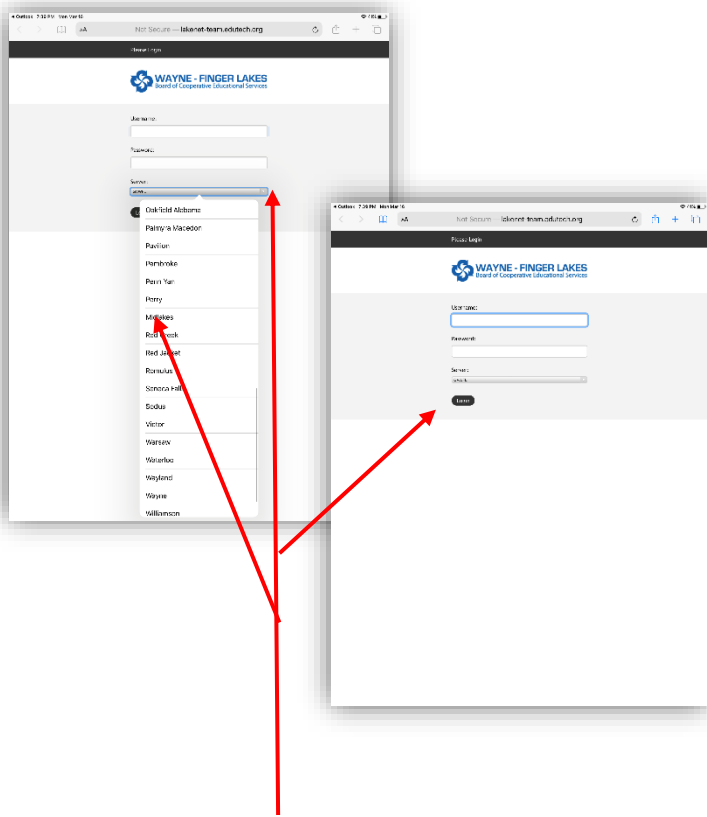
◂ Outlook 7:32 PM Mon Mar 16

AA Not Secure — lakenet-team.edutech.org

Please Login

WAYNE - FINGER LAKES
Board of Cooperative Educational Services

Username:

Password:

Server:

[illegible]

Oakfield Alabama
Palmyra Macedon
Pavilion
Pembroke
Penn Yan
Perry
Midlakes
Red Creek
Red Jacket
Romulus
Seneca Falls
Sodus
Victor
Warsaw
Waterloo
Wayland
Wayne
Williamson

◂ Outlook 7:36 PM Mon Mar 16

AA Not Secure — lakenet-team.edutech.org

Please Login

WAYNE - FINGER LAKES
Board of Cooperative Educational Services

Username:

Password:

Server:

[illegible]

Login